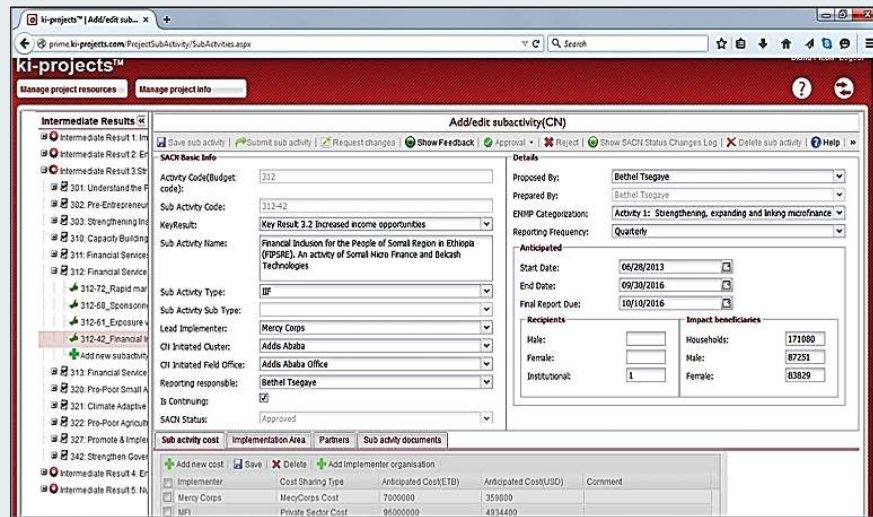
ki-projects™ | Add/edit sub... ×

prime.ki-projects.com/ProjectSubActivity/SubActivities.aspx

Search

ki-projects™

Manage project resources

Manage project info

Intermediate Results «

Intermediate Result 1: In

Intermediate Result 2: Er

Intermediate Result 3: Str

301: Understand the F

302: Pre-Entrepreneur

303: Strengthening Ins

310: Capacity Building

311: Financial Service

312: Financial Service

312-72_Rapid mar

312-68_Sponsorin

312-61_Exposure v

312-42_Financial Ir

Add new subactivity

313: Financial Service

320: Pro-Poor Small A

321: Climate Adaptive

322: Pro-Poor Agricult

327: Promote & Imple

342: Strengthen Gover

Intermediate Result 4: Er

Intermediate Result 5: Nu

Add/edit subactivity(CN)

Save sub activity | Submit sub activity | Request changes | Show Feedback | Approval | Reject | Show SACN Status Changes Log | Delete sub activity | Help | »

SACN Basic Info

Activity Code(Budget code): 312

Sub Activity Code: 312-42

KeyResult: Key Result 3.2 Increased income opportunities

Sub Activity Name: Financial Inclusion for the People of Somali Region in Ethiopia (FIPSRE). An activity of Somali Micro Finance and Belcash Technologies

Sub Activity Type: IIF

Sub Activity Sub Type:

Lead Implementer: Mercy Corps

CN Initiated Cluster: Addis Ababa

CN Initiated Field Office: Addis Ababa Office

Reporting responsible: Bethel Tsegaye

Is Continuing: ☑

SACN Status: Approved

Details

Proposed By: Bethel Tsegaye

Prepared By: Bethel Tsegaye

ENMP Categorization: Activity 1: Strengthening, expanding and linking microfinance

Reporting Frequency: Quarterly

Anticipated

Start Date: 06/28/2013

End Date: 09/30/2016

Final Report Due: 10/10/2016

Recipients

Male:

Female:

Institutional: 1

Impact beneficiaries

Households: 171080

Male: 87251

Female: 83829

Sub activity cost | Implementation Area | Partners | Sub activity documents

Add new cost | Save | Delete | Add Implementer organisation

| | Implementer | Cost Sharing Type | Anticipated Cost(ETB) | Anticipated Cost(USD) | Comment |
|---|---|---|---|---|---|
| | Mercy Corps | MercyCorps Cost | 7000000 | 359800 | |
| | MFI | Private Sector Cost | 96000000 | 4934400 | |